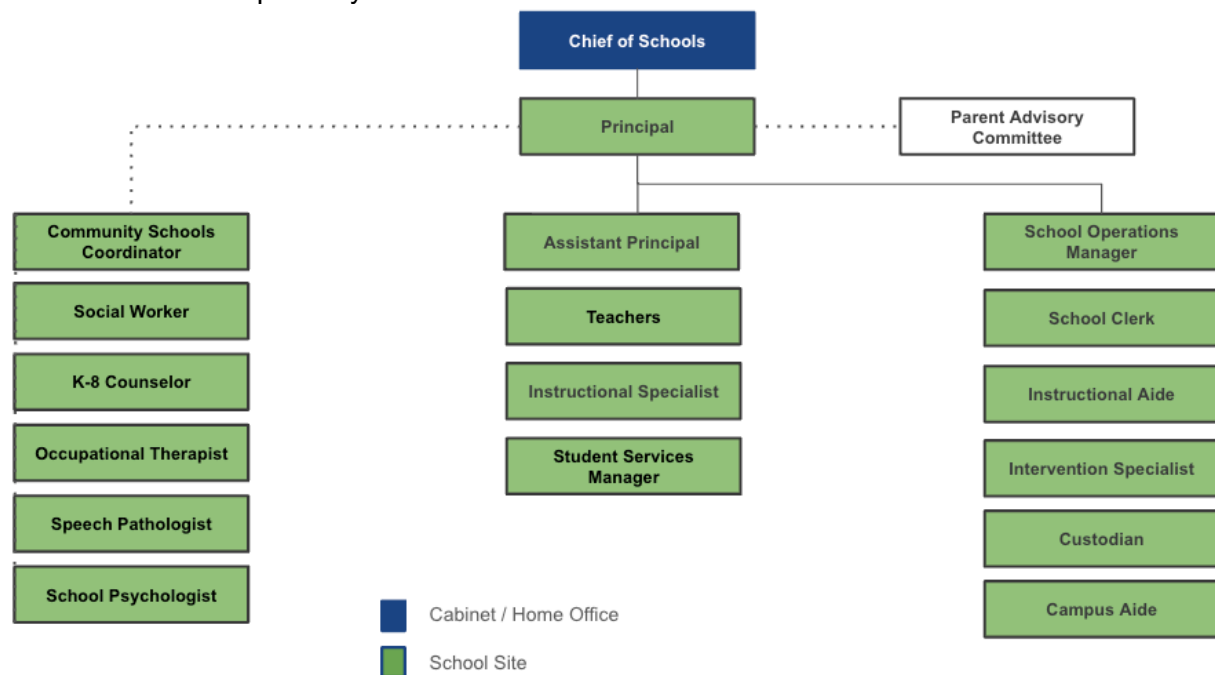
Chief of Schools

Principal

Parent Advisory Committee

Community Schools Coordinator

Social Worker

K-8 Counselor

Occupational Therapist

Speech Pathologist

School Psychologist

Assistant Principal

Teachers

Instructional Specialist

Student Services Manager

School Operations Manager

School Clerk

Instructional Aide

Intervention Specialist

Custodian

Campus Aide

Cabinet / Home Office

School Site